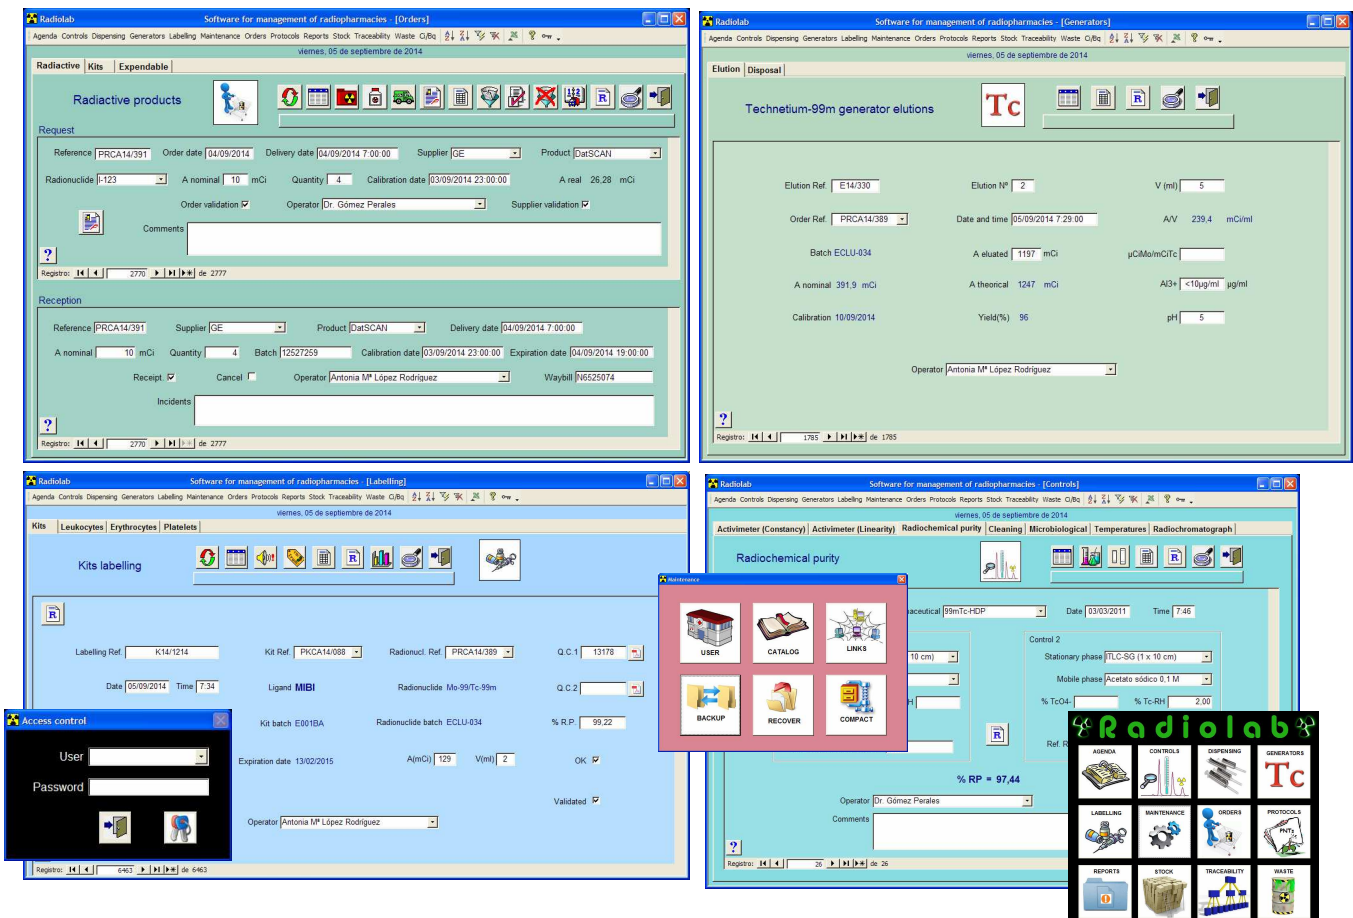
Radiolab Software for management of radiopharmacies - [Orders]
Agenda Controls Dispensing Generators Labelling Maintenance Orders Protocols Reports Stock Traceability Waste Ci/Bq
viernes, 05 de septiembre de 2014
Radiactive Kits Expendable
Radiactive products
Request
Reference PRCA14/391 Order date 04/09/2014 Delivery date 04/09/2014 7:00:00 Supplier GE Product DatSCAN
Radionuclide I-123 A nominal 10 mCi Quantity 4 Calibration date 03/09/2014 23:00:00 A real 26,28 mCi
Order validation Operator Dr. Gómez Perales Supplier validation
Comments
Registro: 2770 de 2777
Reception
Reference PRCA14/391 Supplier GE Product DatSCAN Delivery date 04/09/2014 7:00:00
A nominal 10 mCi Quantity 4 Batch 12527259 Calibration date 03/09/2014 23:00:00 Expiration date 04/09/2014 19:00:00
Receipt Cancel Operator Antonia Mª López Rodríguez Waybill N6525074
Incidents
Registro: 2770 de 2777

Radiolab Software for management of radiopharmacies - [Generators]
Agenda Controls Dispensing Generators Labelling Maintenance Orders Protocols Reports Stock Traceability Waste Ci/Bq
viernes, 05 de septiembre de 2014
Elution Disposal
Technetium-99m generator elutions
Tc
Elution Ref. E14/330 Elution Nº 2 V (ml) 5
Order Ref. PRCA14/389 Date and time 05/09/2014 7:29:00 A/V 239,4 mCi/ml
Batch ECLU-034 A eluated 1197 mCi µCiMo/mCiTc
A nominal 391,9 mCi A theorical 1247 mCi Al3+ <10µg/ml µg/ml
Calibration 10/09/2014 Yield(%) 96 pH 5
Operator Antonia Mª López Rodríguez
Registro: 1785 de 1785

Radiolab Software for management of radiopharmacies - [Labelling]
Agenda Controls Dispensing Generators Labelling Maintenance Orders Protocols Reports Stock Traceability Waste Ci/Bq
viernes, 05 de septiembre de 2014
Kits Leukocytes Erythrocytes Platelets
Kits labelling
Labelling Ref. K14/1214 Kit Ref. PKCA14/088 Radionucl. Ref. PRCA14/389 Q.C.1 13178
Date 05/09/2014 Time 7:34 Ligand MIBI Radionuclide Mo-99/Tc-99m Q.C.2
Kit batch E001BA Radionuclide batch ECLU-034 % R.P. 99,22
Expiration date 13/02/2015 A(mCi) 129 V(ml) 2 OK
Validated
Operator Antonia Mª López Rodríguez
Registro: 6463 de 6463

Access control
User
Password

Maintenance
USER CATALOG LINKS
BACKUP RECOVER COMPACT

Radiolab Software for management of radiopharmacies - [Controls]
Agenda Controls Dispensing Generators Labelling Maintenance Orders Protocols Reports Stock Traceability Waste Ci/Bq
viernes, 05 de septiembre de 2014
Activimeter (Constancy) Activimeter (Linearity) Radiochemical purity Cleaning Microbiological Temperatures Radiochromatograph
Radiochemical purity
aceutical 99mTc-HDP Date 03/03/2011 Time 7:46
Control 2
10 cm) Stationary phase ITLC-SG (1 x 10 cm)
Mobile phase Acetato sódico 0,1 M
% TcO4- % Tc-RH 2,00
Ref. R
% RP = 97,44
Operator Dr. Gómez Perales
Comments
Registro: 26 de 26

Radiolab
AGENDA CONTROLS DISPENSING GENERATORS
Tc
LABELLING MAINTENANCE ORDERS PROTOCOLS
PNTs
REPORTS STOCK TRACEABILITY WASTE